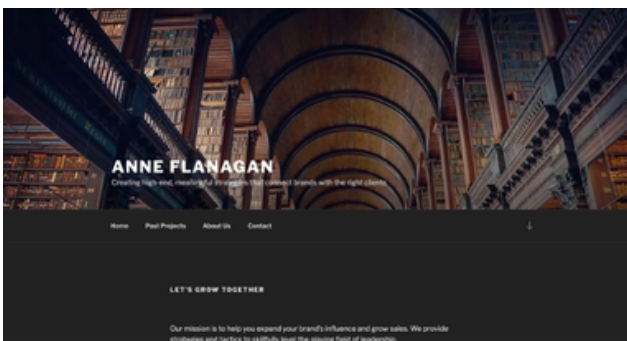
ANNE FLANAGAN

Creating high-end, meaningful strategies that connect brands with the right clients

Home Past Projects About Us Contact

LET'S GROW TOGETHER

Our mission is to help you expand your brand's influence and grow sales. We provide strategies and tactics to skillfully level the playing field of leadership.